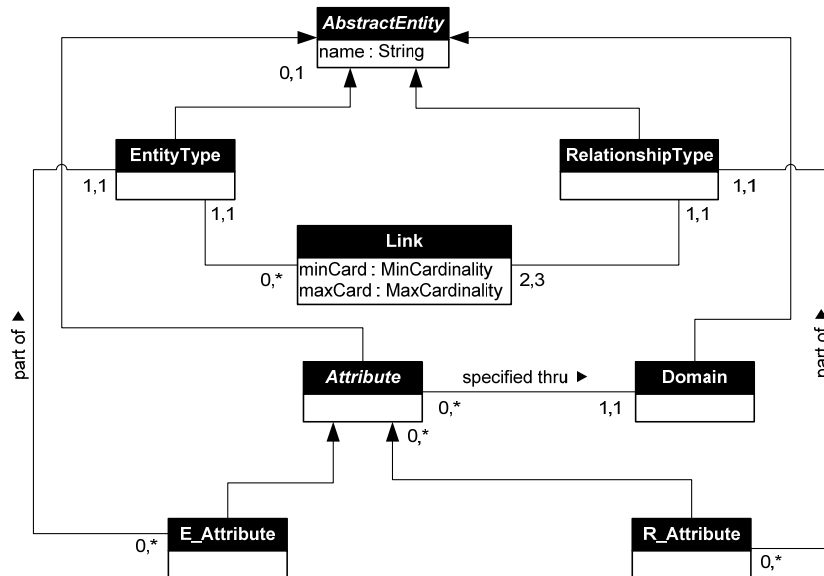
AbstractEntity
name : String
0,1
EntityType
RelationshipType
1,1
1,1
1,1
1,1
Link
minCard : MinCardinality
maxCard : MaxCardinality
0,*
2,3
part of ▲
part of ▲
Attribute
specified thru ▶
Domain
0,*
1,1
0,*
E_Attribute
0,*
R_Attribute
0,*